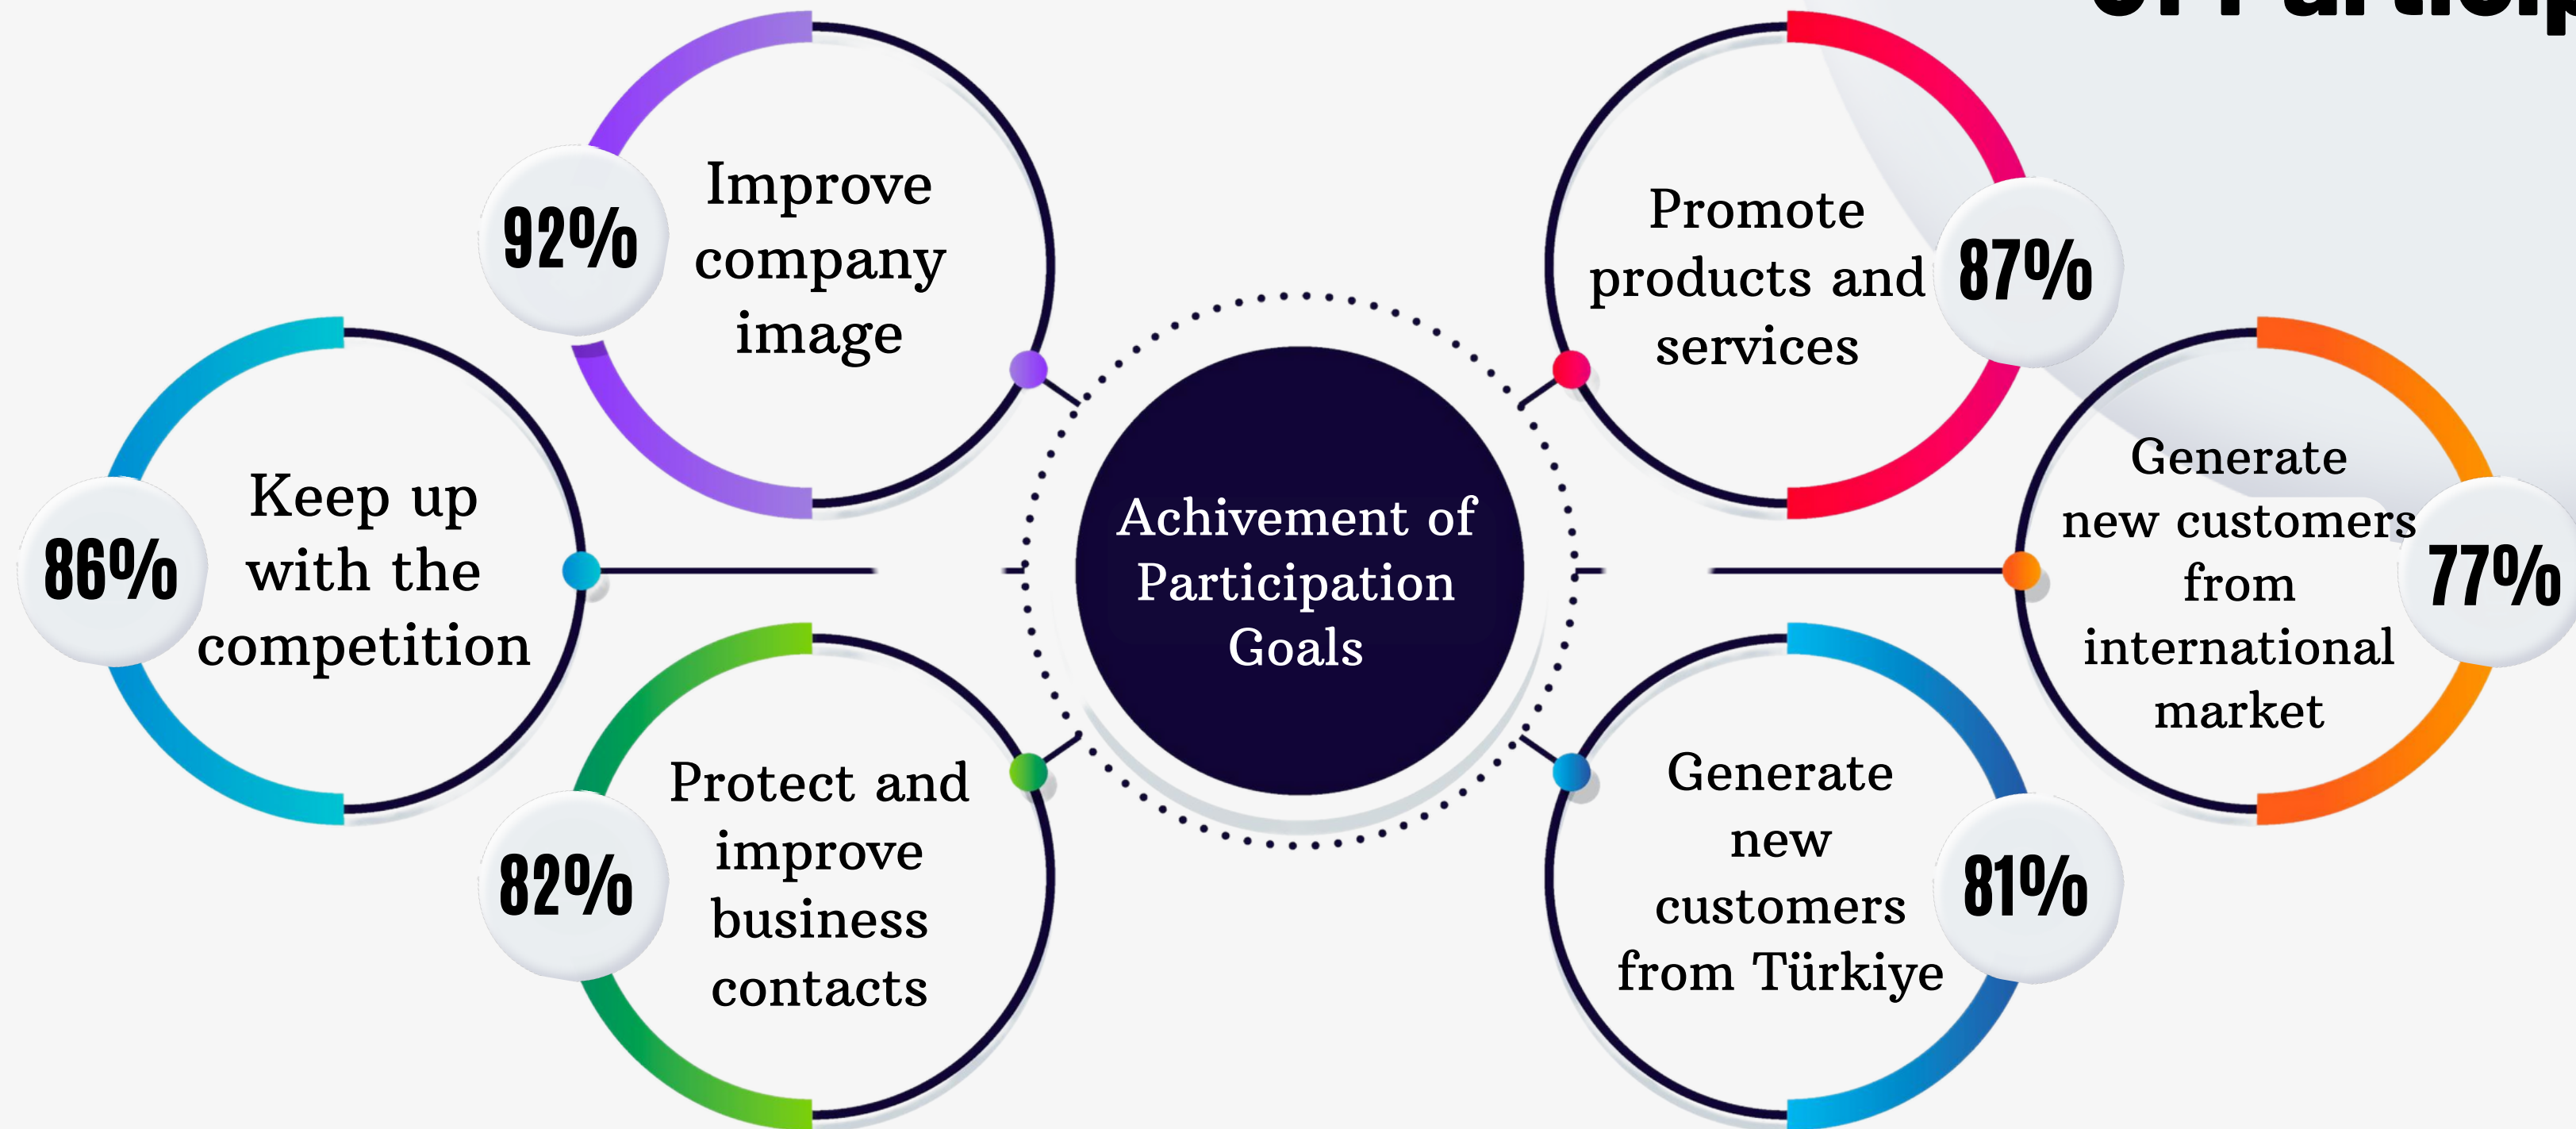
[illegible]

92%
Improve company image

87%
Promote products and services

86%
Keep up with the competition

Achivement of Participation Goals

77%
Generate new customers from international market

82%
Protect and improve business contacts

81%
Generate new customers from Türkiye